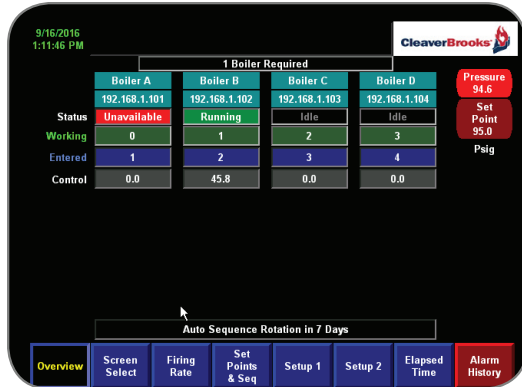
9/16/2016
1:11:46 PM

CleaverBrooks

1 Boiler Required

| | Boiler A | Boiler B | Boiler C | Boiler D |
|---|---|---|---|---|
| | 192.168.1.101 | 192.168.1.102 | 192.168.1.103 | 192.168.1.104 |
| Status | Unavailable | Running | Idle | Idle |
| Working | 0 | 1 | 2 | 3 |
| Entered | 1 | 2 | 3 | 4 |
| Control | 0.0 | 45.8 | 0.0 | 0.0 |

Pressure
94.6

Set Point
95.0

Psig

Auto Sequence Rotation in 7 Days

Overview | Screen Select | Firing Rate | Set Points & Seq | Setup 1 | Setup 2 | Elapsed Time | Alarm History